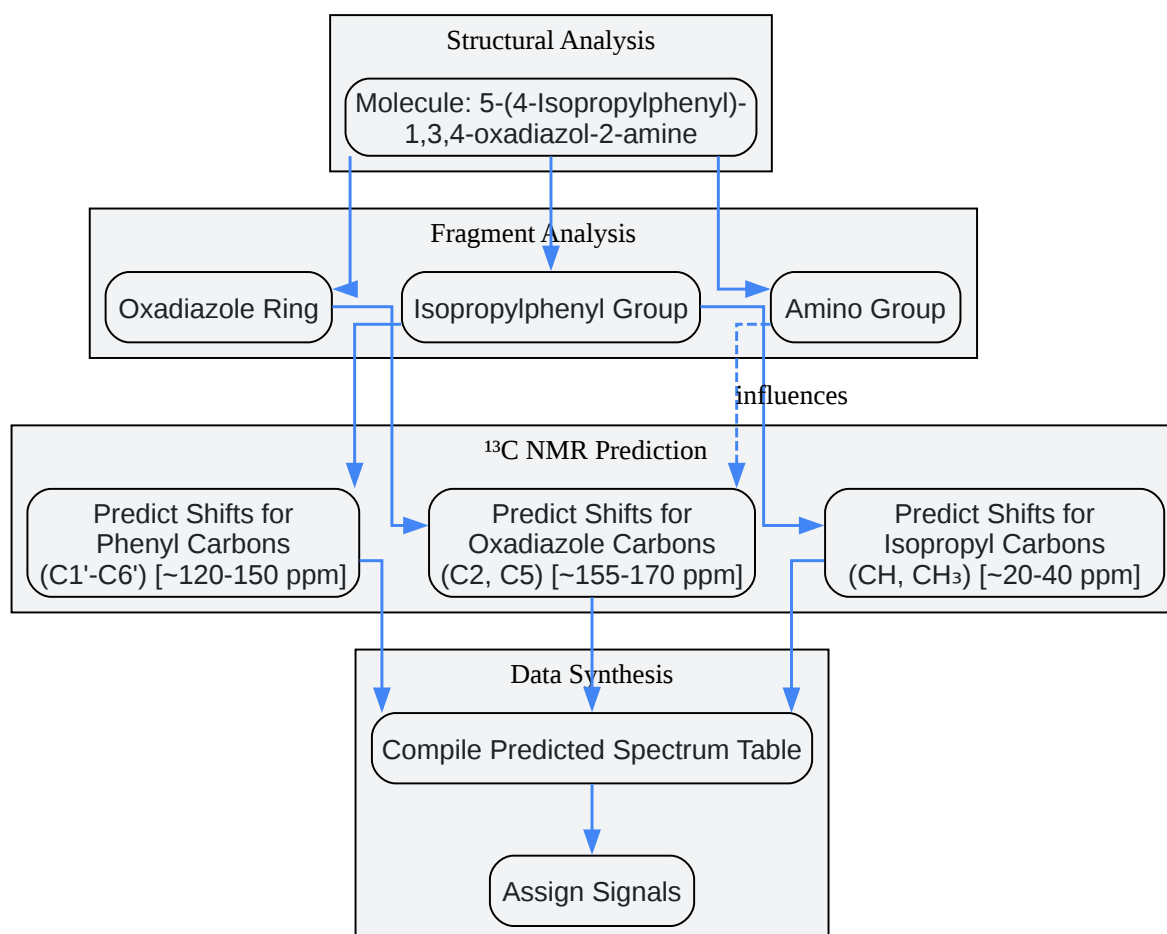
Structural Analysis

Molecule: 5-(4-Isopropylphenyl)-1,3,4-oxadiazol-2-amine

Fragment Analysis

Oxadiazole Ring

Isopropylphenyl Group

Amino Group

influences

$^{13}$C NMR Prediction

Predict Shifts for Phenyl Carbons (C1'-C6') [~120-150 ppm]

Predict Shifts for Oxadiazole Carbons (C2, C5) [~155-170 ppm]

Predict Shifts for Isopropyl Carbons (CH, $CH_3$) [~20-40 ppm]

Data Synthesis

Compile Predicted Spectrum Table

Assign Signals